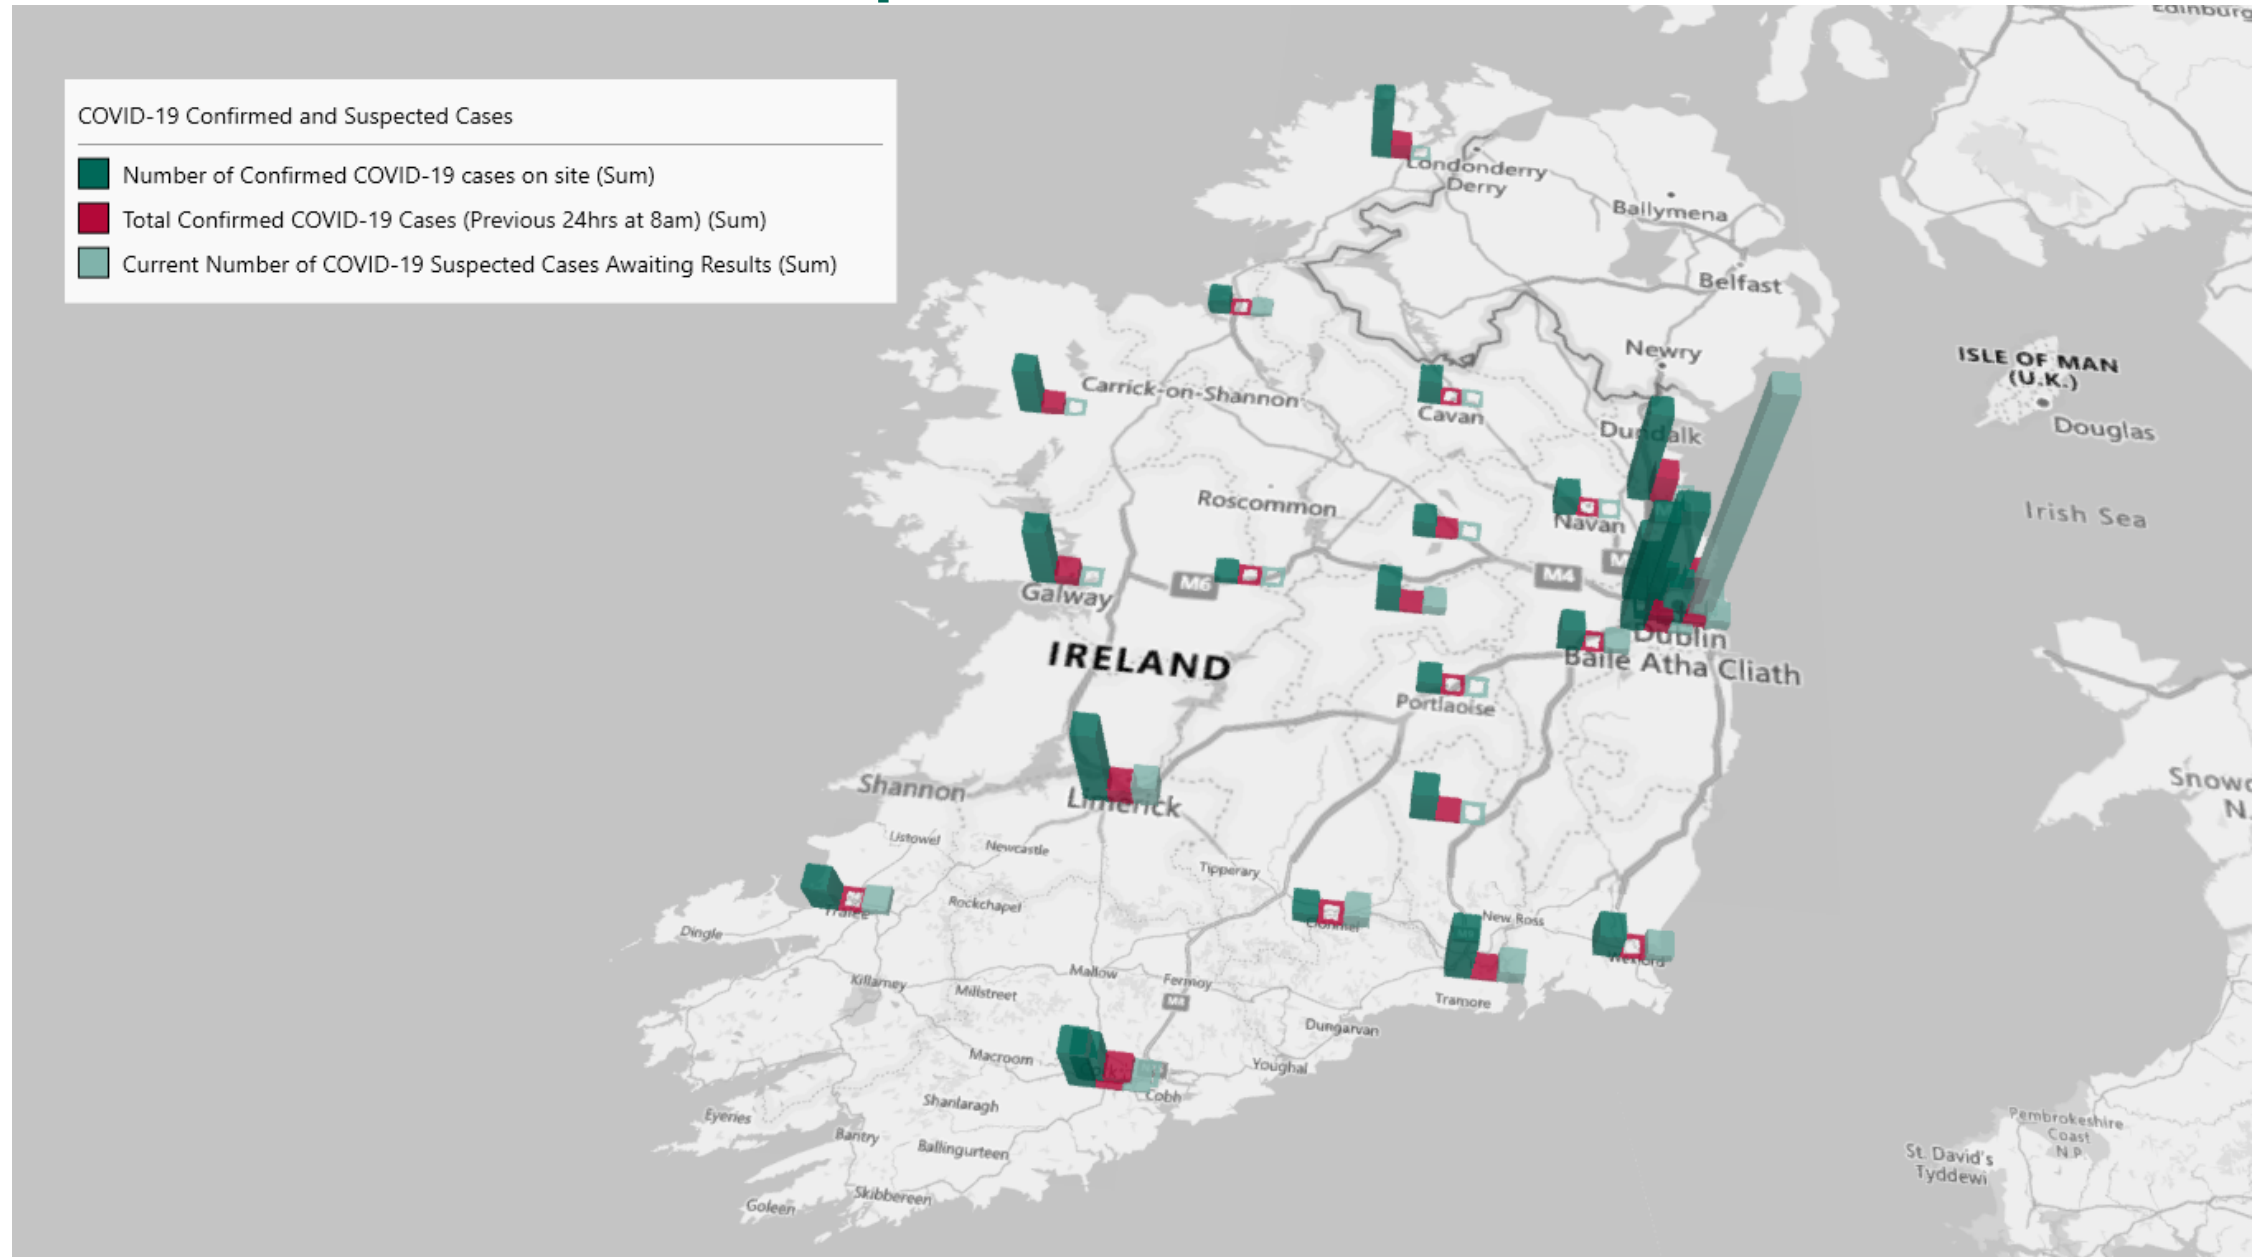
COVID-19 Confirmed and Suspected Cases

Number of Confirmed COVID-19 cases on site (Sum)

Total Confirmed COVID-19 Cases (Previous 24hrs at 8am) (Sum)

Current Number of COVID-19 Suspected Cases Awaiting Results (Sum)

Edinburg

Londonderry
Derry

Ballymena

Belfast

Newry

ISLE OF MAN
(U.K.)

Douglas

Carrick-on-Shannon

Cavan

Dundalk

Irish Sea

Roscommon

Navan

M6

M4

Galway

Dublin
Baile Átha Cliath

IRELAND

Portlaoise

Shannon

Limerick

Snowd
N.

Listowel

Newcastle

Tipperary

Tralee

Rockchapel

Clonmel

New Ross

Dingle

Wexford

Killarney

Mallow

Fermoy

Millstreet

Tramore

M8

Dungarvan

Macroom

Youghal

Cobh

Shanlaragh

Eyeries

Bantry

Ballingurteen

Pembrokeshire
Coast
N.P.

St. David's
Tyddewi

Skibbereen

Goleen